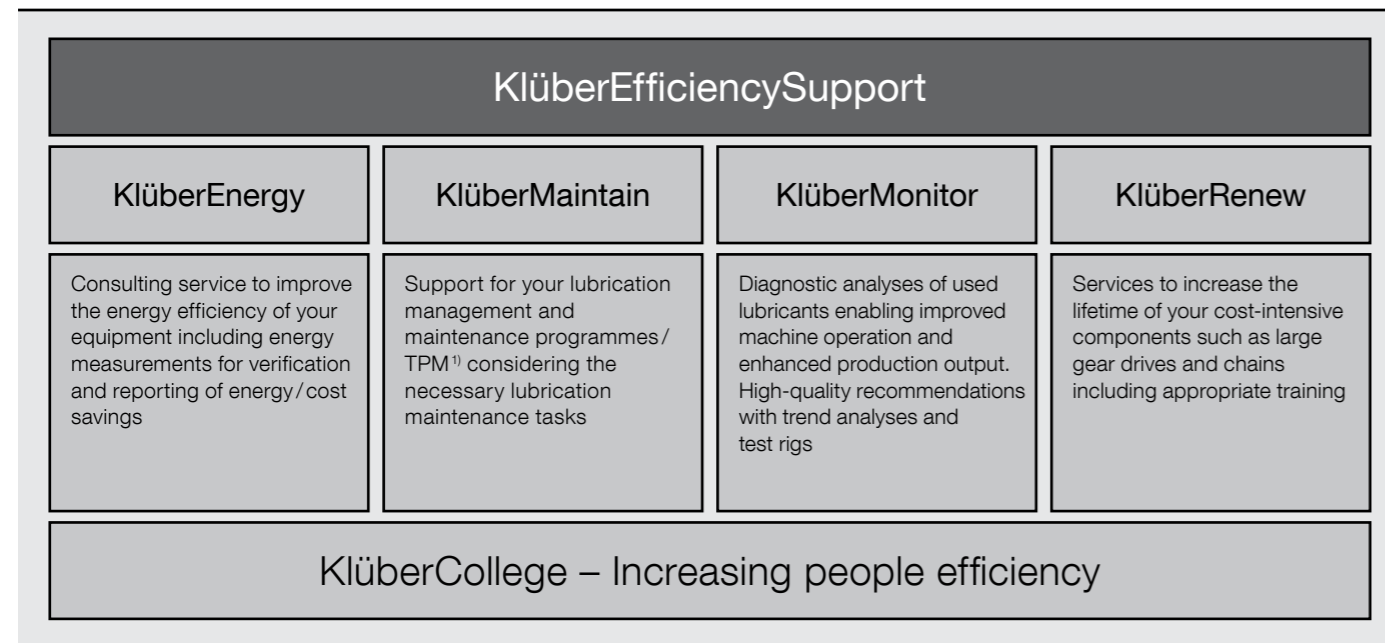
KlüberEfficiencySupport

| KlüberEnergy | KlüberMaintain | KlüberMonitor | KlüberRenew |
|---|---|---|---|
| Consulting service to improve the energy efficiency of your equipment including energy measurements for verification and reporting of energy/cost savings | Support for your lubrication management and maintenance programmes/ TPM$^{1)}$ considering the necessary lubrication maintenance tasks | Diagnostic analyses of used lubricants enabling improved machine operation and enhanced production output. High-quality recommendations with trend analyses and test rigs | Services to increase the lifetime of your cost-intensive components such as large gear drives and chains including appropriate training |

KlüberCollege – Increasing people efficiency